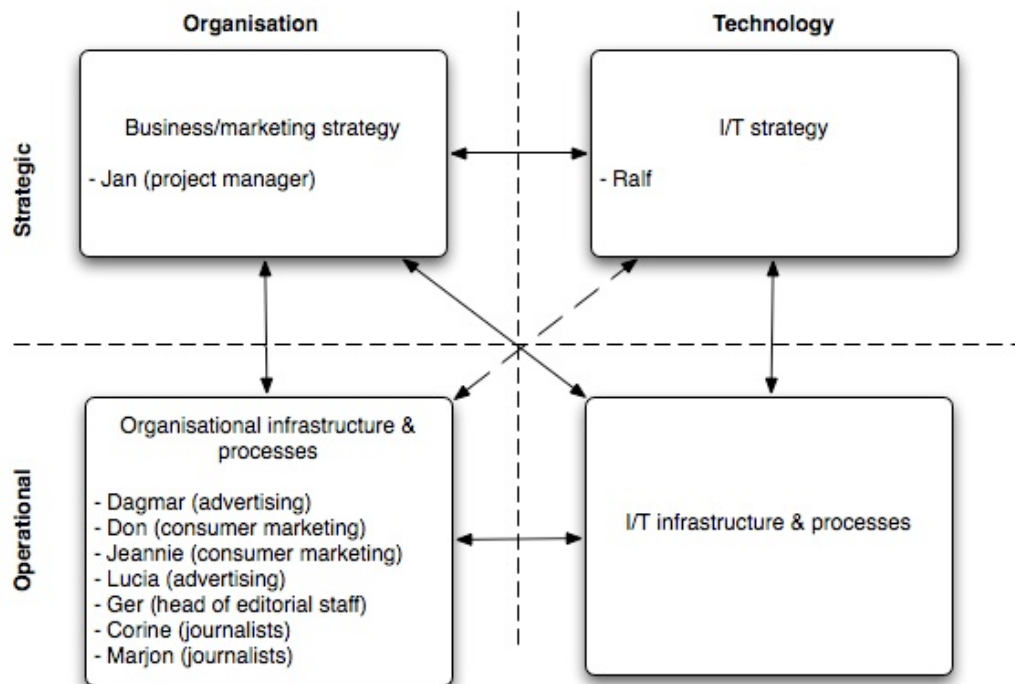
Organisation

Technology

Strategic

Business/marketing strategy

- Jan (project manager)

I/T strategy

- Ralf

Operational

Organisational infrastructure & processes

- Dagmar (advertising)
- Don (consumer marketing)
- Jeannie (consumer marketing)
- Lucia (advertising)
- Ger (head of editorial staff)
- Corine (journalists)
- Marjon (journalists)

I/T infrastructure & processes